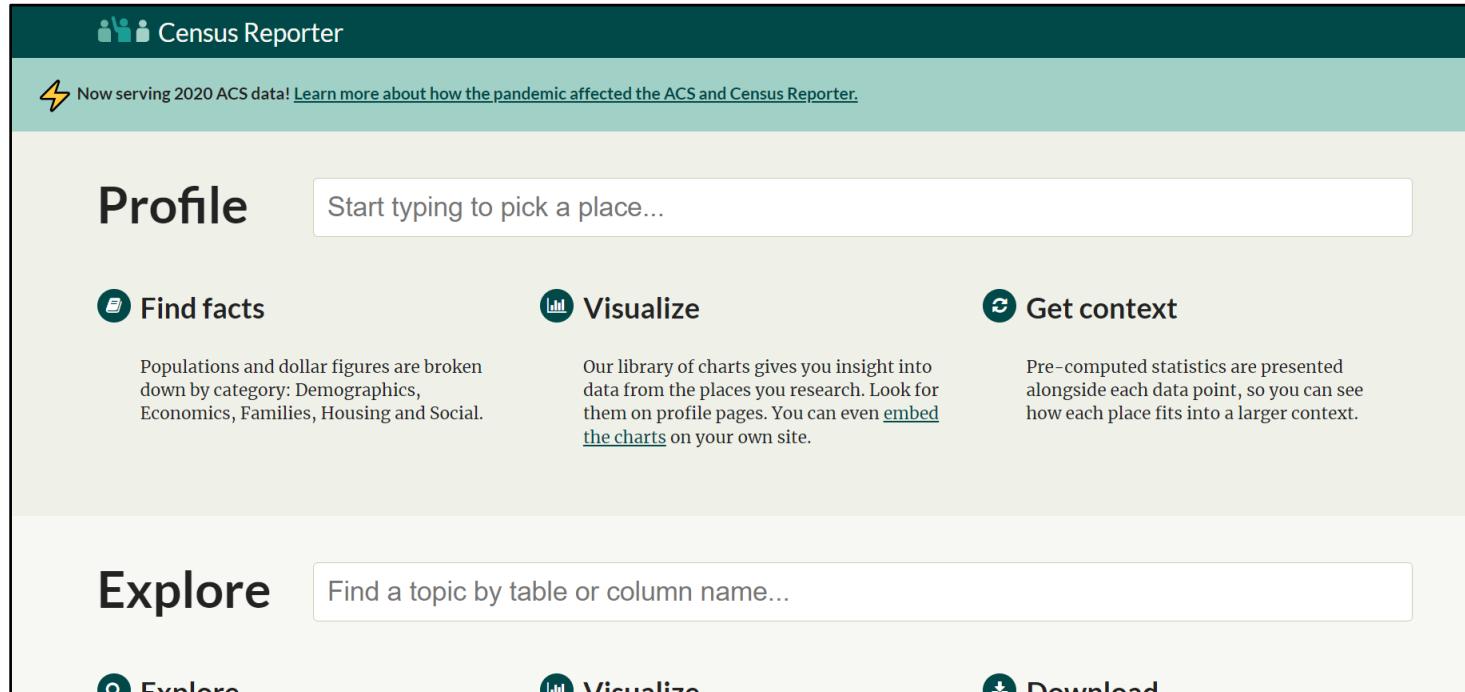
Census Reporter

Now serving 2020 ACS data! Learn more about how the pandemic affected the ACS and Census Reporter.

Profile

Start typing to pick a place...

Find facts

Populations and dollar figures are broken down by category: Demographics, Economics, Families, Housing and Social.

Visualize

Our library of charts gives you insight into data from the places you research. Look for them on profile pages. You can even embed the charts on your own site.

Get context

Pre-computed statistics are presented alongside each data point, so you can see how each place fits into a larger context.

Explore

Find a topic by table or column name...

Explore

Visualize

Download